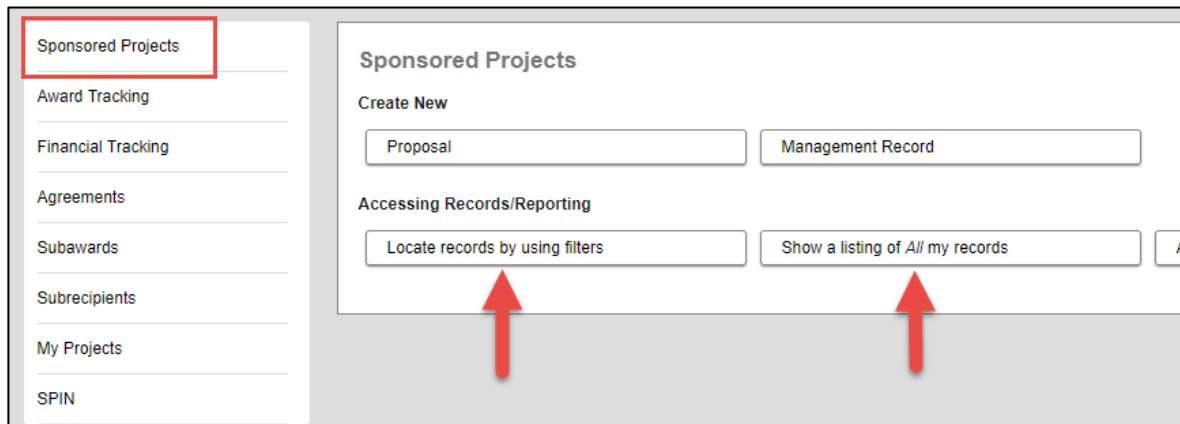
Sponsored Projects
Award Tracking
Financial Tracking
Agreements
Subawards
Subrecipients
My Projects
SPIN

Sponsored Projects

Create New

Proposal

Management Record

Accessing Records/Reporting

Locate records by using filters

Show a listing of *All* my records

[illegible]